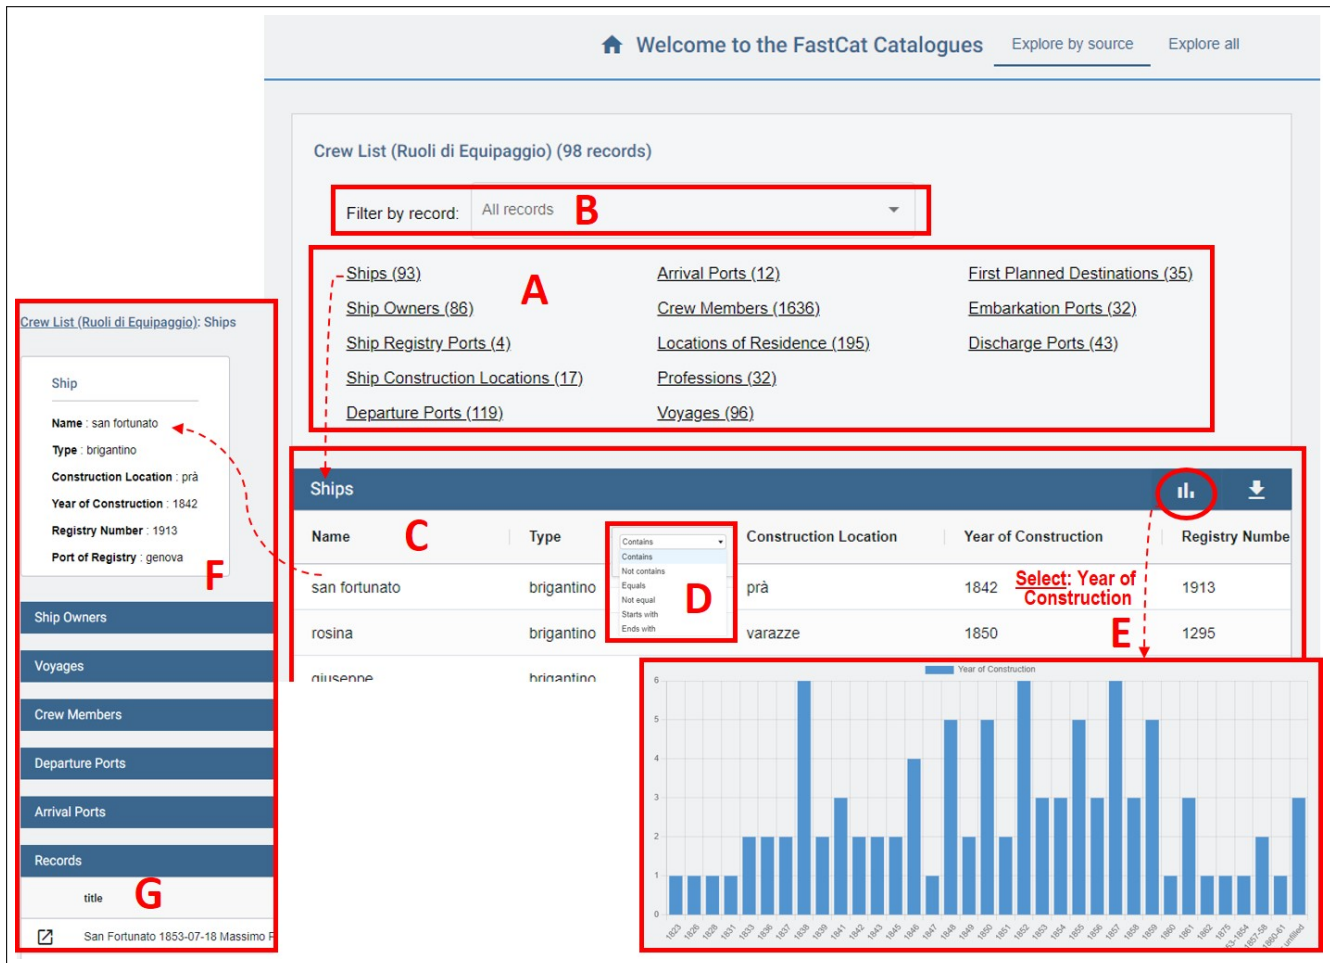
Welcome to the FastCat Catalogues Explore by source Explore all

Crew List (Ruoli di Equipaggio) (98 records)

Filter by record: All records B

Ships (93)
Ship Owners (86)
Ship Registry Ports (4)
Ship Construction Locations (17)
Departure Ports (119)

A

Arrival Ports (12)
Crew Members (1636)
Locations of Residence (195)
Professions (32)
Voyages (96)

First Planned Destinations (35)
Embarkation Ports (32)
Discharge Ports (43)

Ships

| Name | Type | Construction Location | Year of Construction | Registry Numbe |
|---|---|---|---|---|
| san fortunato | brigantino | prà | 1842 | 1913 |
| rosina | brigantino | varazze | 1850 | 1295 |
| giuseppe | brigantino | | | |

C

Contains
Contains
Not contains
Equals
Not equal
Starts with
Ends with

D

Select: Year of Construction

E

Year of Construction

6 5 4 3 2 1 0

1823 1826 1828 1831 1833 1836 1837 1838 1839 1841 1842 1843 1845 1846 1847 1848 1849 1850 1851 1852 1853 1854 1855 1856 1857 1858 1859 1860 1861 1862 1875 1853-1854 1857-58 1860-61 untitled

Crew List (Ruoli di Equipaggio): Ships

Ship

Name : san fortunato
Type : brigantino
Construction Location : prà
Year of Construction : 1842
Registry Number : 1913
Port of Registry : genova

F

Ship Owners
Voyages
Crew Members
Departure Ports
Arrival Ports
Records

title G

San Fortunato 1853-07-18 Massimo F